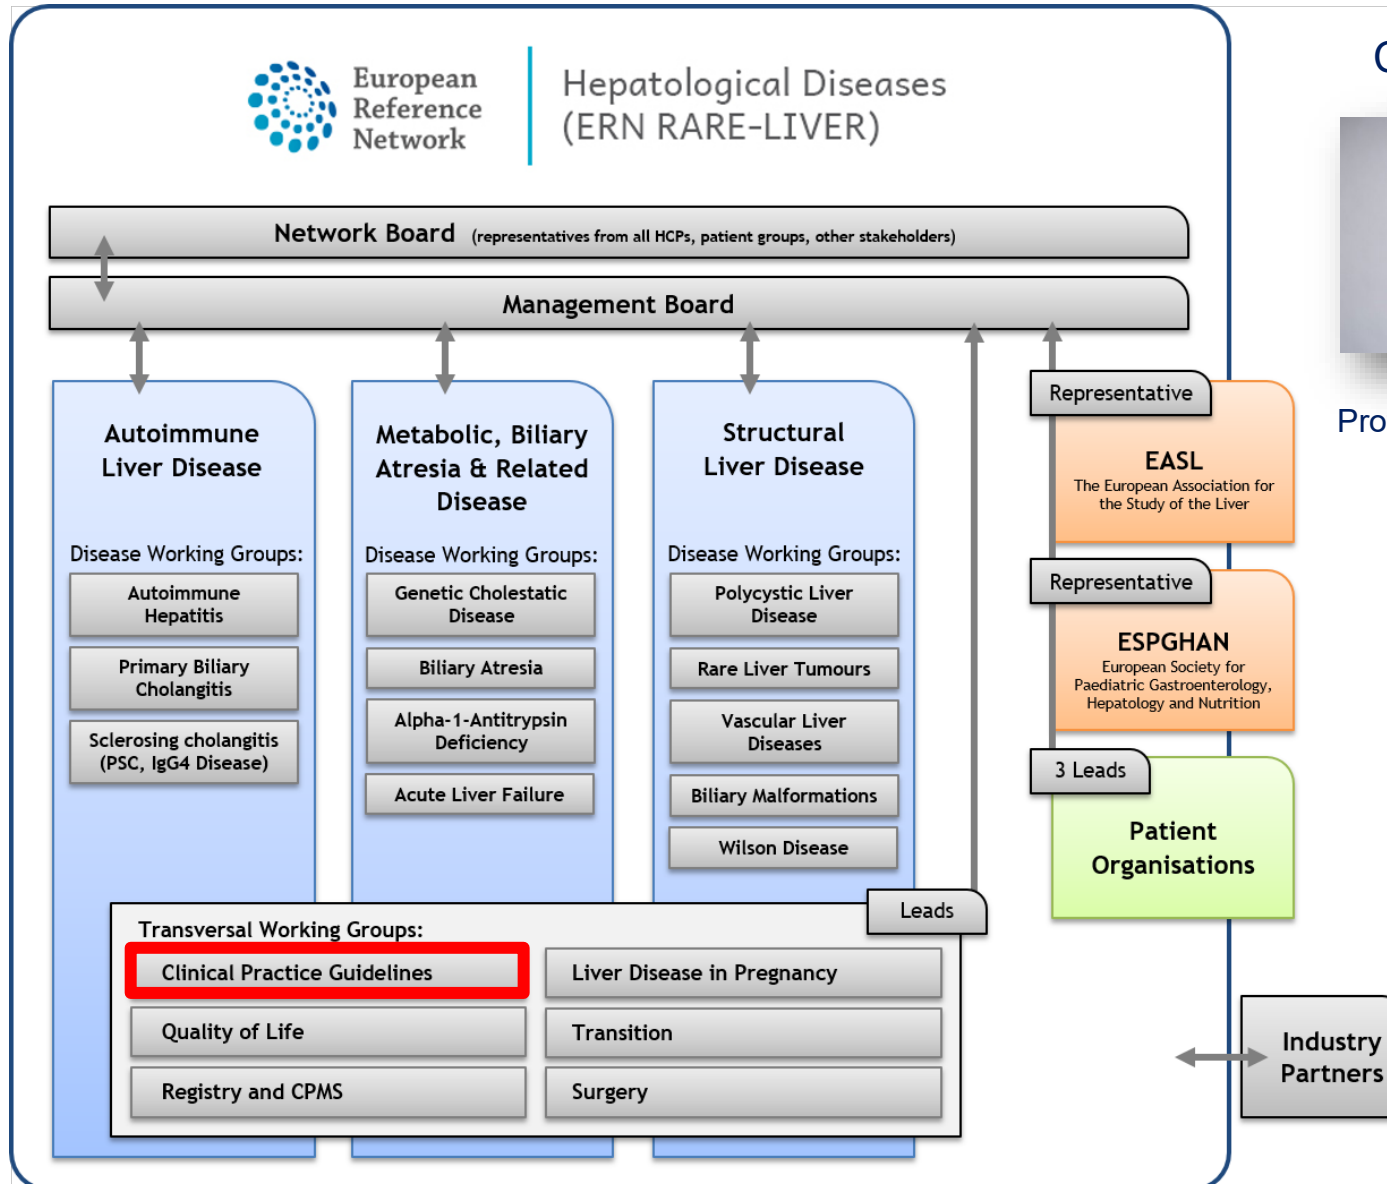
European Reference Network

Hepatological Diseases (ERN RARE-LIVER)

Network Board (representatives from all HCPs, patient groups, other stakeholders)

Management Board

Autoimmune Liver Disease

Disease Working Groups:

Autoimmune Hepatitis

Primary Biliary Cholangitis

Sclerosing cholangitis (PSC, IgG4 Disease)

Metabolic, Biliary Atresia & Related Disease

Disease Working Groups:

Genetic Cholestatic Disease

Biliary Atresia

Alpha-1-Antitrypsin Deficiency

Acute Liver Failure

Structural Liver Disease

Disease Working Groups:

Polycystic Liver Disease

Rare Liver Tumours

Vascular Liver Diseases

Biliary Malformations

Wilson Disease

Representative

EASL
The European Association for the Study of the Liver

Representative

ESPGHAN
European Society for Paediatric Gastroenterology, Hepatology and Nutrition

3 Leads

Patient Organisations

Leads

Transversal Working Groups:

Clinical Practice Guidelines

Liver Disease in Pregnancy

Quality of Life

Transition

Registry and CPMS

Surgery

Industry Partners

C

Pro